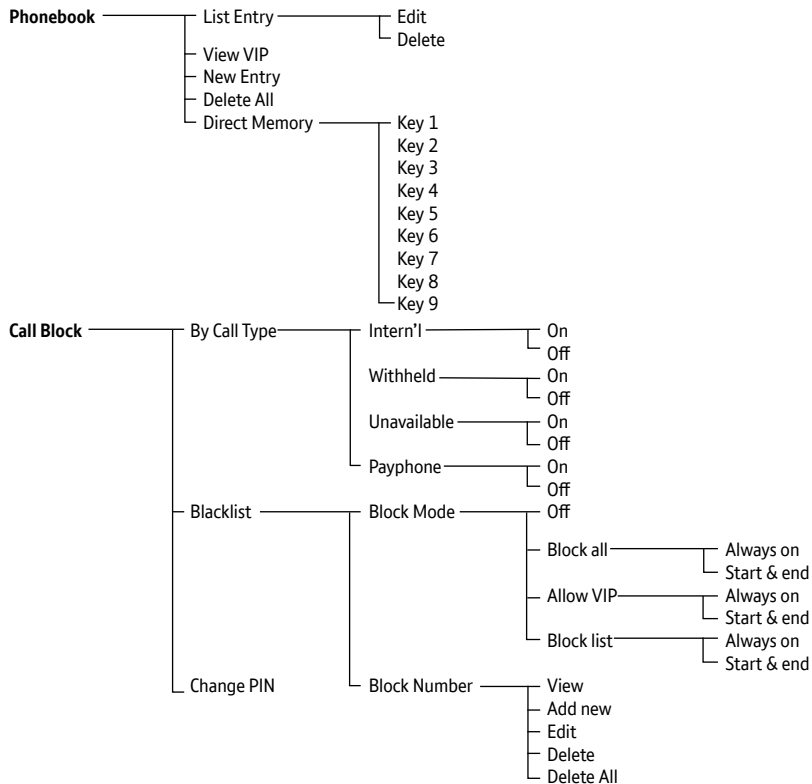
Phonebook
List Entry
Edit
Delete
View VIP
New Entry
Delete All
Direct Memory
Key 1
Key 2
Key 3
Key 4
Key 5
Key 6
Key 7
Key 8
Key 9

Call Block
By Call Type
Intern'l
On
Off
Withheld
On
Off
Unavailable
On
Off
Payphone
On
Off
Blacklist
Block Mode
Off
Block all
Always on
Start & end
Allow VIP
Always on
Start & end
Block list
Always on
Start & end
Change PIN
Block Number
View
Add new
Edit
Delete
Delete All